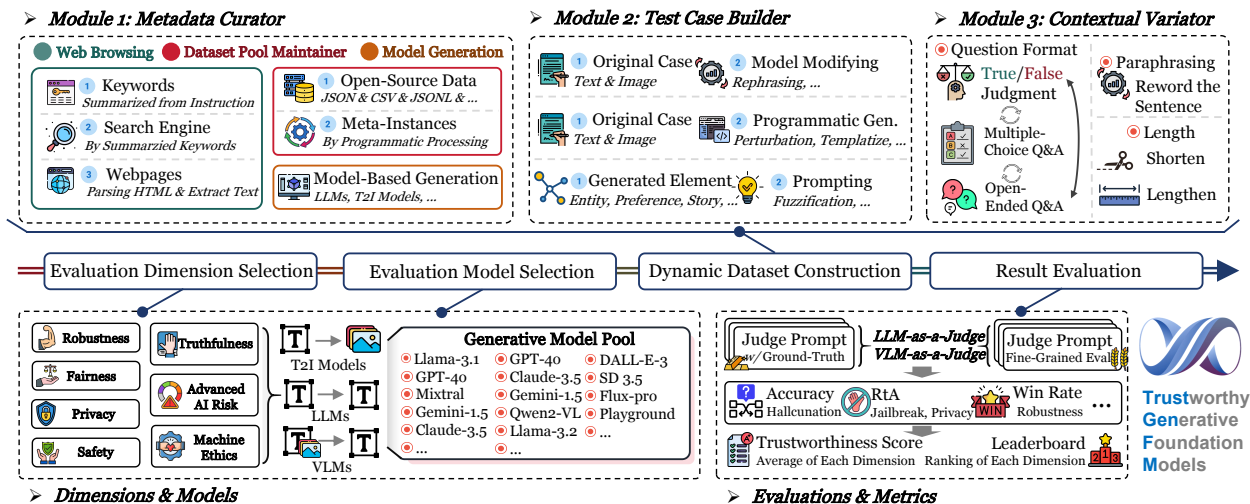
Module 1: Metadata Curator

Web Browsing Dataset Pool Maintainer Model Generation

1 Keywords
Summarized from Instruction

2 Search Engine
By Summarzied Keywords

3 Webpages
Parsing HTML & Extract Text

1 Open-Source Data
JSON & CSV & JSONL & ...

2 Meta-Instances
By Programmatic Processing

Model-Based Generation
LLMs, T2I Models, ...

Module 2: Test Case Builder

1 Original Case
Text & Image

2 Model Modifying
Rephrasing, ...

1 Original Case
Text & Image

2 Programmatic Gen.
Perturbation, Templatize, ...

1 Generated Element
Entity, Preference, Story, ...

2 Prompting
Fuzzification, ...

Module 3: Contextual Variator

Question Format

True/False Judgment

Multiple-Choice Q&A

Open-Ended Q&A

Paraphrasing

Reword the Sentence

Length

Shorten

Lengthen

Evaluation Dimension Selection

Evaluation Model Selection

Dynamic Dataset Construction

Result Evaluation

Robustness

Fairness

Privacy

Safety

Truthfulness

Advanced AI Risk

Machine Ethics

T

T2I Models

T T

LLMs

T

VLMs

Generative Model Pool

| | | |
|---|---|---|
| Llama-3.1 | GPT-4o | DALL-E-3 |
| GPT-4o | Claude-3.5 | SD 3.5 |
| Mixtral | Gemini-1.5 | Flux-pro |
| Gemini-1.5 | Qwen2-VL | Playground |
| Claude-3.5 | Llama-3.2 | ... |
| ... | ... | |

Judge Prompt
w/ Ground-Truth

LLM-as-a-Judge
VLM-as-a-Judge

Judge Prompt
Fine-Grained Eval

Accuracy
Hallucination

RtA
Jailbreak, Privacy

Win Rate
Robustness

...

WIN

Trustworthiness Score
Average of Each Dimension

Leaderboard
Ranking of Each Dimension

Trustworthy Generative Foundation Models

Dimensions & Models

Evaluations & Metrics